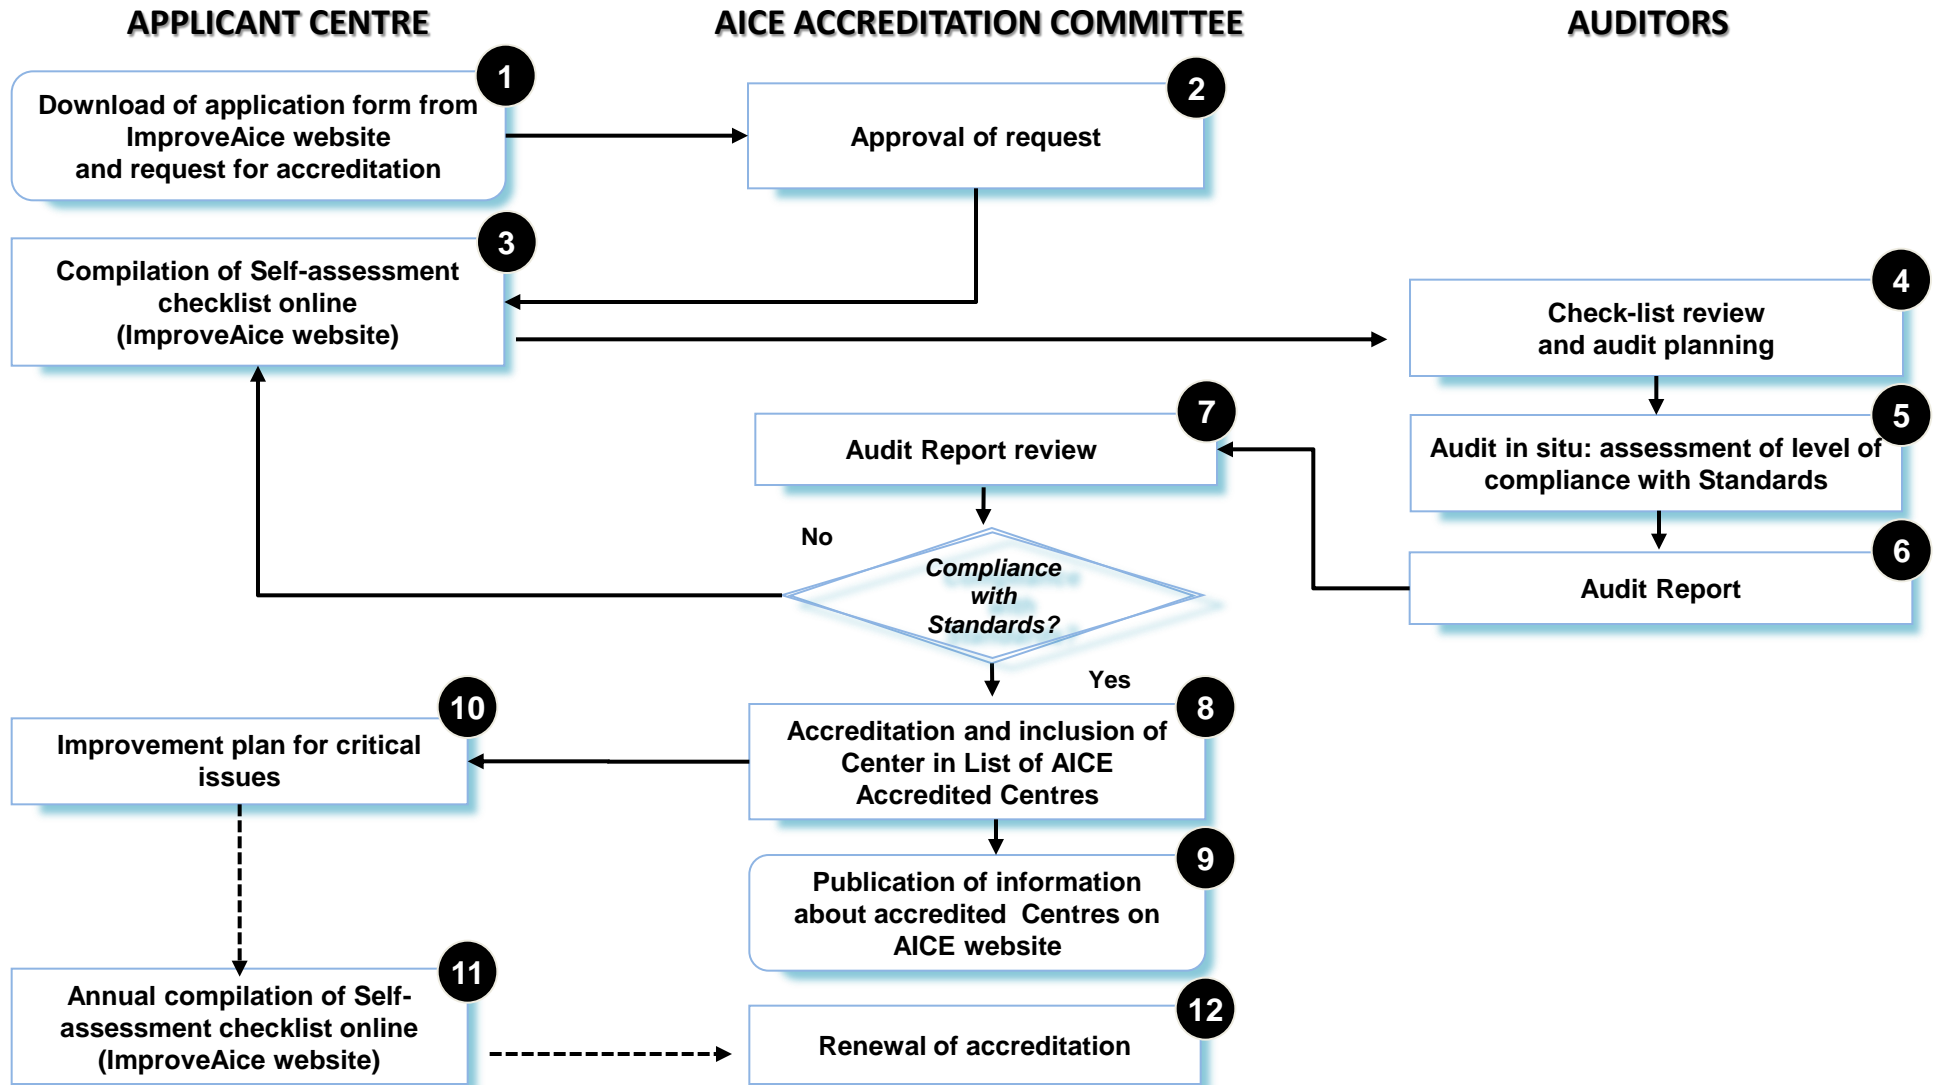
APPLICANT CENTRE

AICE ACCREDITATION COMMITTEE

AUDITORS

1
Download of application form from ImproveAice website and request for accreditation

2
Approval of request

3
Compilation of Self-assessment checklist online (ImproveAice website)

4
Check-list review and audit planning

5
Audit in situ: assessment of level of compliance with Standards

6
Audit Report

7
Audit Report review

No

Compliance with Standards?

Yes

8
Accreditation and inclusion of Center in List of AICE Accredited Centres

10
Improvement plan for critical issues

9
Publication of information about accredited Centres on AICE website

11
Annual compilation of Self-assessment checklist online (ImproveAice website)

12
Renewal of accreditation